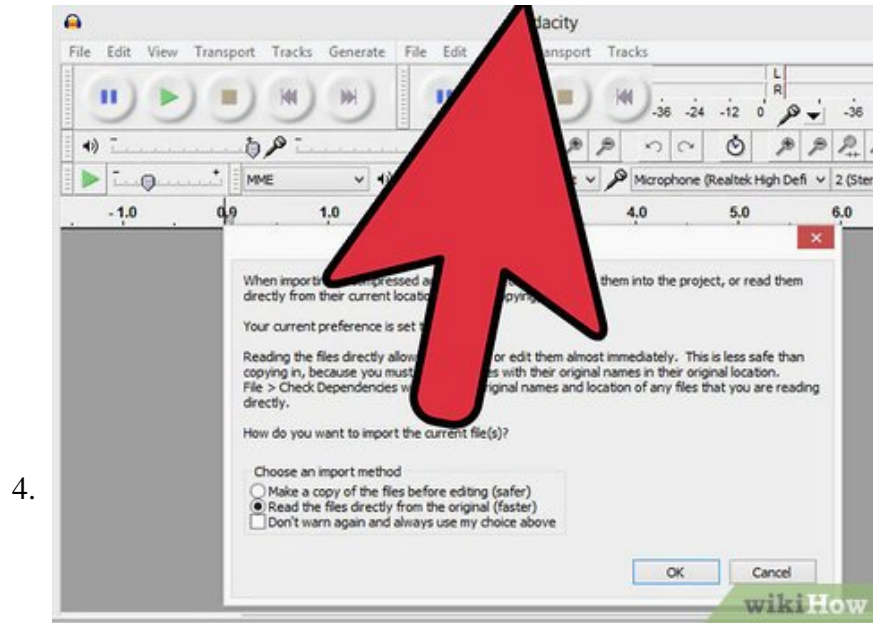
4.

dacity

File Edit View Transport Tracks Generate File Edit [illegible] ansport Tracks

L
R

-36 -24 -12 0 -36

MME

Microphone (Realtek High Defi 2 (Ster

-1.0 0.0 1.0 4.0 5.0 6.0

When importing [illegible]compressed a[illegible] them into the project, or read them directly from their current location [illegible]opying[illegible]

Your current preference is set t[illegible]

Reading the files directly allow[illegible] or edit them almost immediately. This is less safe than copying in, because you must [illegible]es with their original names in their original location. File > Check Dependencies w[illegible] original names and location of any files that you are reading directly.

How do you want to import the current file(s)?

Choose an import method
Make a copy of the files before editing (safer)
Read the files directly from the original (faster)
Don't warn again and always use my choice above

OK Cancel

wikiHow